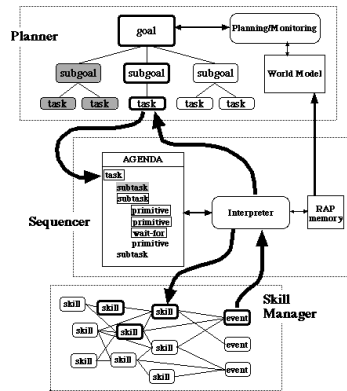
Planner

goal

Planning/Monitoring

subgoal

subgoal

subgoal

World Model

task

task

task

task

task

AGENDA

task

subtask

subtask

primitive

primitive

wait-for

primitive

subtask

Sequencer

Interpreter

RAP memory

Skill Manager

skill

skill

skill

skill

event

skill

skill

skill

event

skill

skill

skill

event

skill